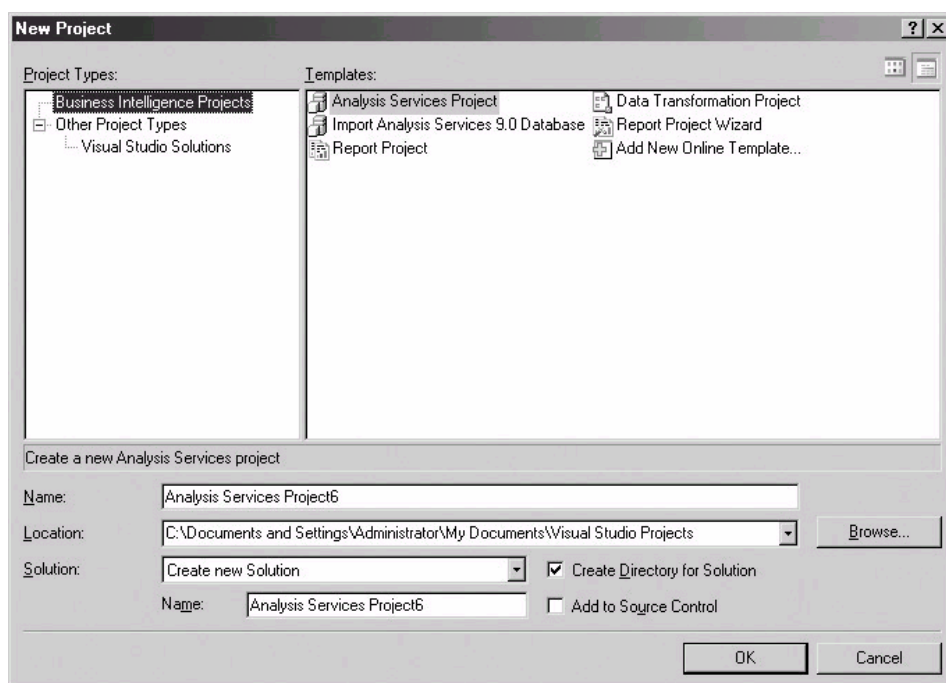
New Project

?| X

Project Types:

Business Intelligence Projects
Other Project Types
Visual Studio Solutions

Templates:

Analysis Services Project
Import Analysis Services 9.0 Database
Report Project
Data Transformation Project
Report Project Wizard
Add New Online Template...

Create a new Analysis Services project

Name: Analysis Services Project6

Location: C:\Documents and Settings\Administrator\My Documents\Visual Studio Projects

Browse...

Solution: Create new Solution

Create Directory for Solution

Name: Analysis Services Project6

Add to Source Control

OK

Cancel